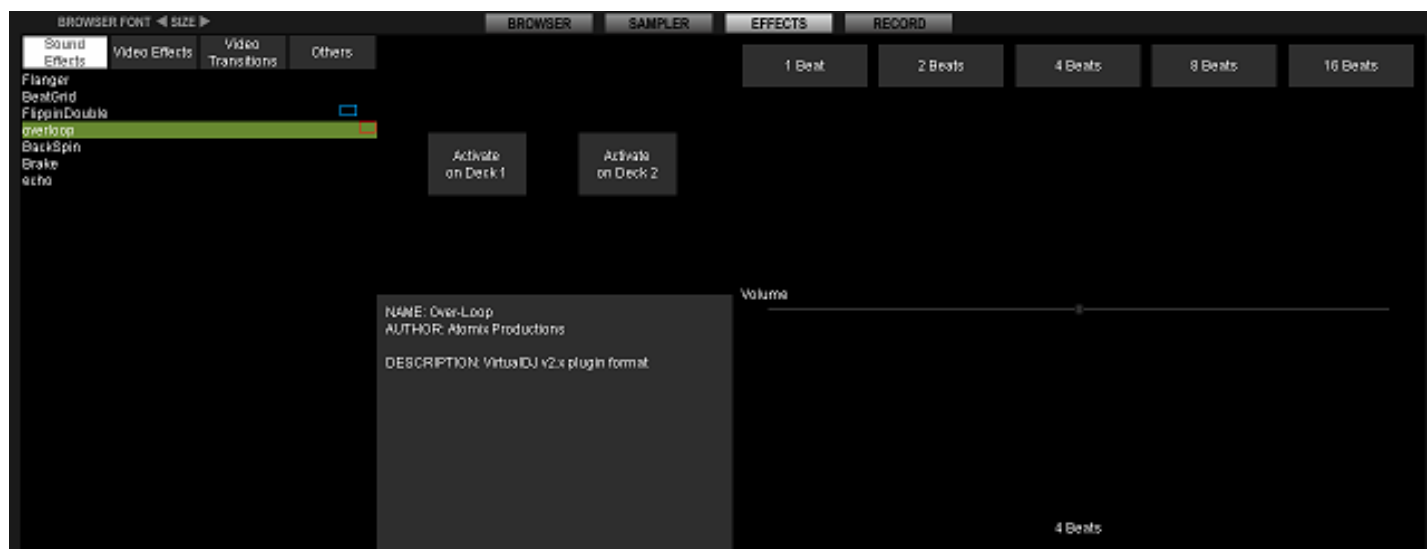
BROWSER FONT ◀ SIZE ▶

BROWSER
SAMPLER
EFFECTS
RECORD

Sound Effects
Video Effects
Video Transitions
Others

Flanger
BeatGrid
FlippinDouble
overloop
BackSpin
Brake
echo

Activate on Deck 1
Activate on Deck 2

1 Beat
2 Beats
4 Beats
8 Beats
16 Beats

NAME: Over-Loop
AUTHOR: Atomix Productions

DESCRIPTION: VirtualDJ v2.x plugin format

Volume

4 Beats